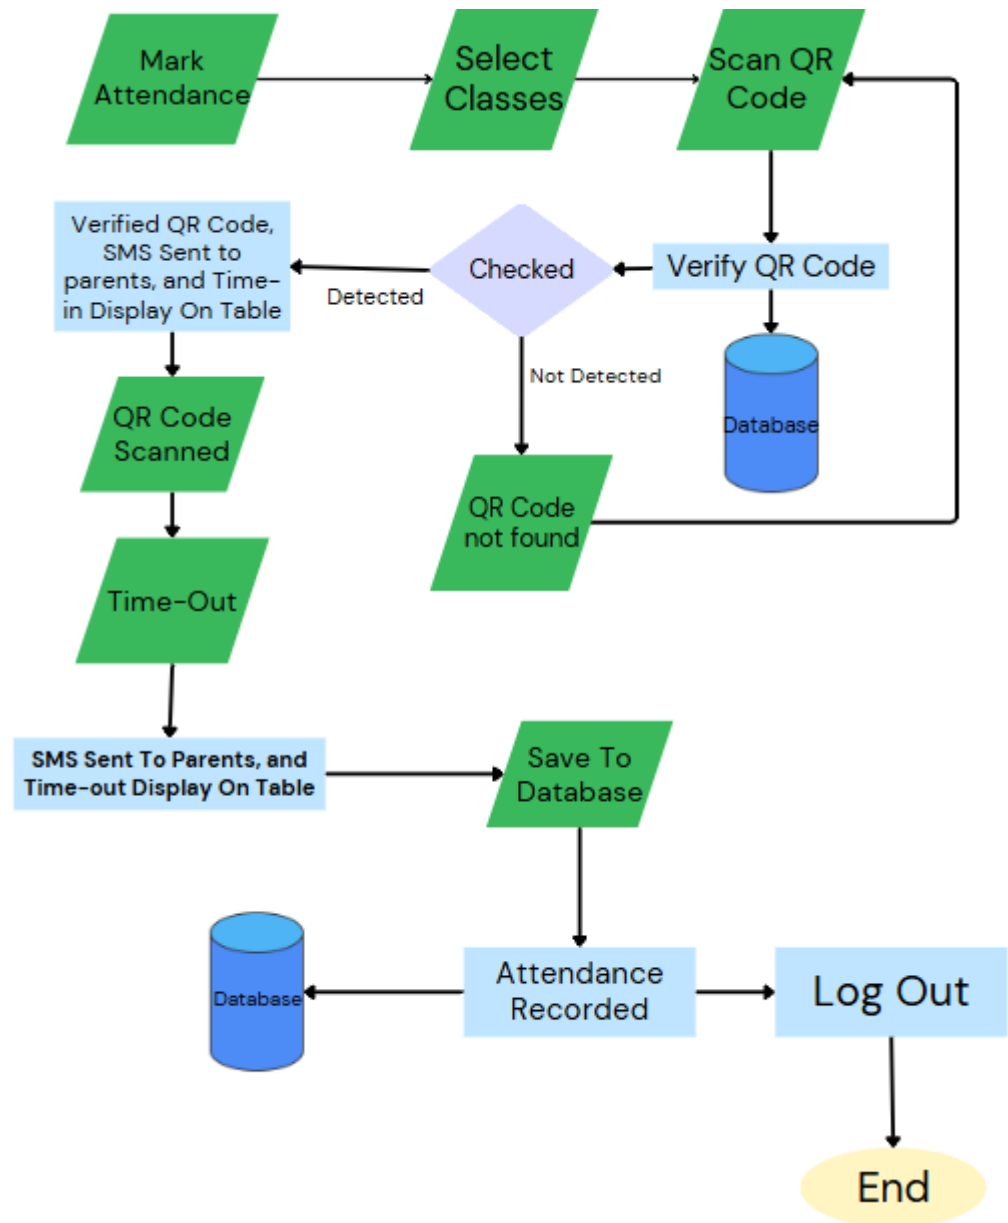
Mark Attendance

Select Classes

Scan QR Code

Verify QR Code

Database

Checked

Detected

Not Detected

Verified QR Code, SMS Sent to parents, and Time-in Display On Table

QR Code not found

QR Code Scanned

Time-Out

SMS Sent To Parents, and Time-out Display On Table

Save To Database

Database

Attendance Recorded

Log Out

End